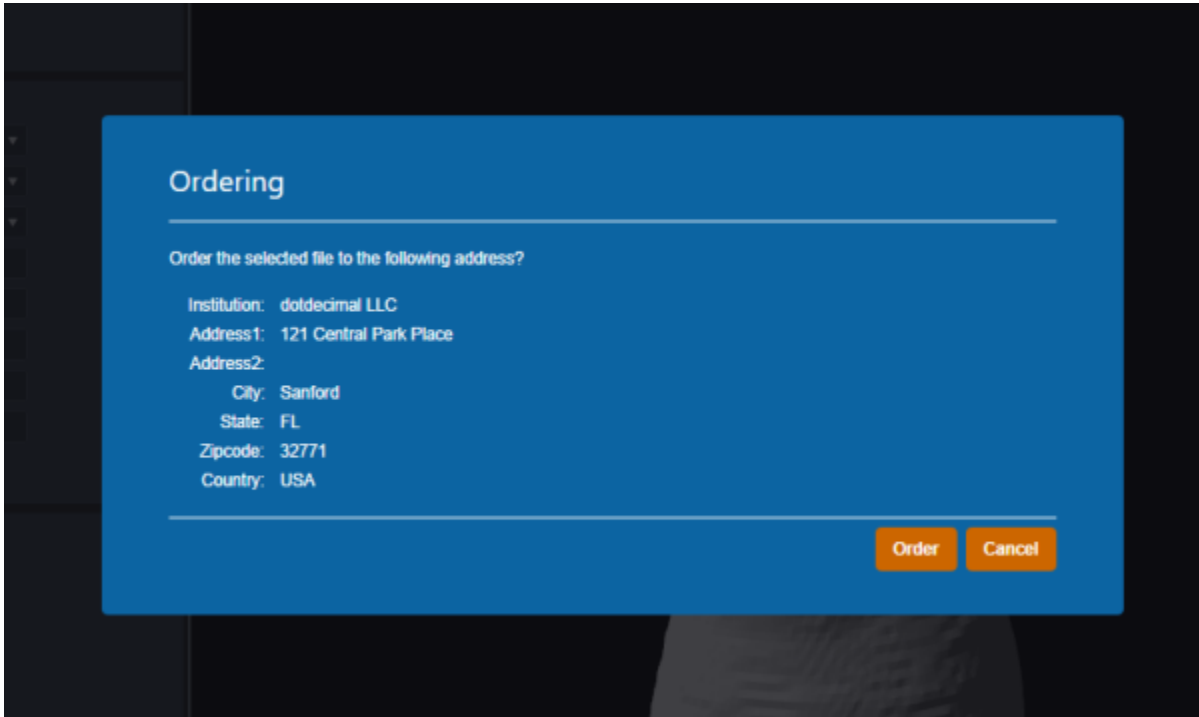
Ordering

Order the selected file to the following address?

| | |
|---|---|
| Institution: | dotdecimal LLC |
| Address1: | 121 Central Park Place |
| Address2: | |
| City: | Sanford |
| State: | FL |
| Zipcode: | 32771 |
| Country: | USA |

Order Cancel